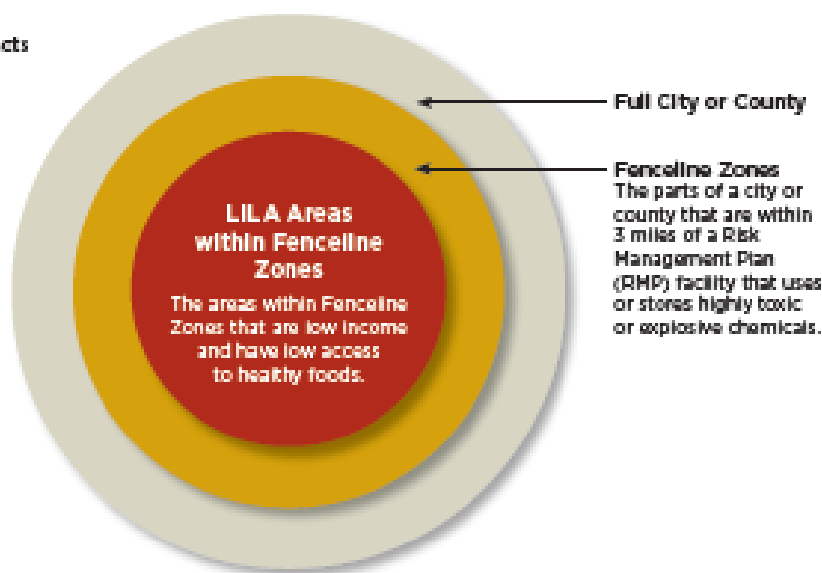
cts

LILA Areas within Fenceline Zones

The areas within Fenceline Zones that are low income and have low access to healthy foods.

Full City or County

Fenceline Zones
The parts of a city or county that are within 3 miles of a Risk Management Plan (RMP) facility that uses or stores highly toxic or explosive chemicals.